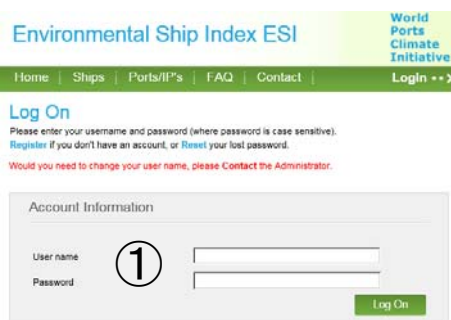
Environmental Ship Index ESI

World Ports Climate Initiative

Home | Ships | Ports/IP's | FAQ | Contact | Login

Log On

Please enter your username and password (where password is case sensitive). Register if you don't have an account, or Reset your lost password.

Would you need to change your user name, please Contact the Administrator.

Account Information

User name ①

Password

Log On